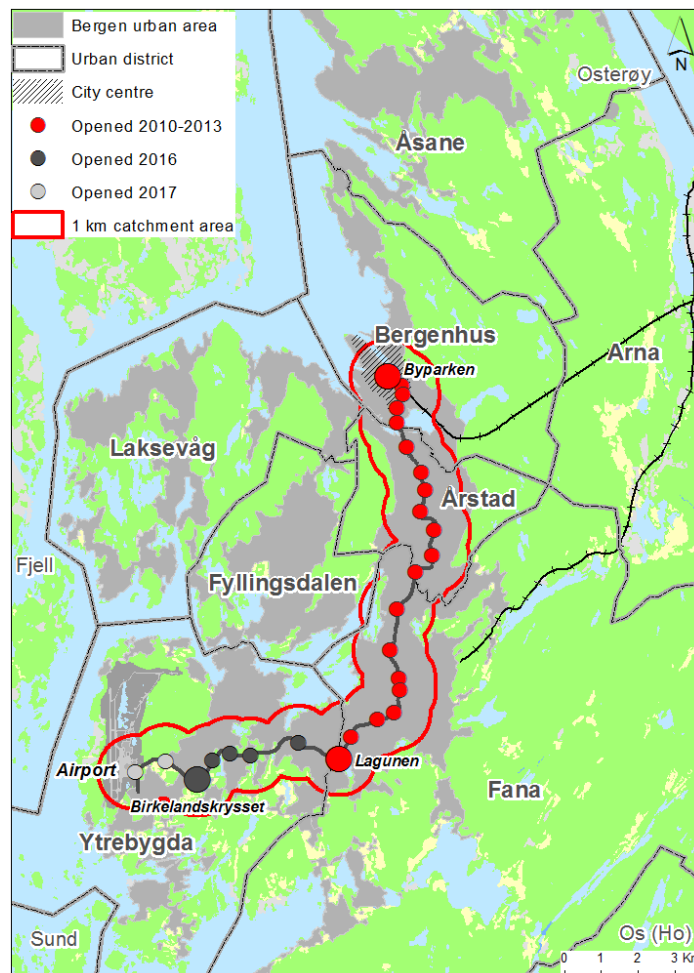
Bergen urban area
Urban district
City centre
Opened 2010-2013
Opened 2016
Opened 2017
1 km catchment area

N
Osterøy
Åsane
Bergenhus
Byparken
Arna
Laksevåg
Årstad
Fjell
Fyllingsdalen
Airport
Lagunen
Birkelandskrysset
Fana
Ytrebygda
Sund
Os (Ho)
0 1 2 3 Kr